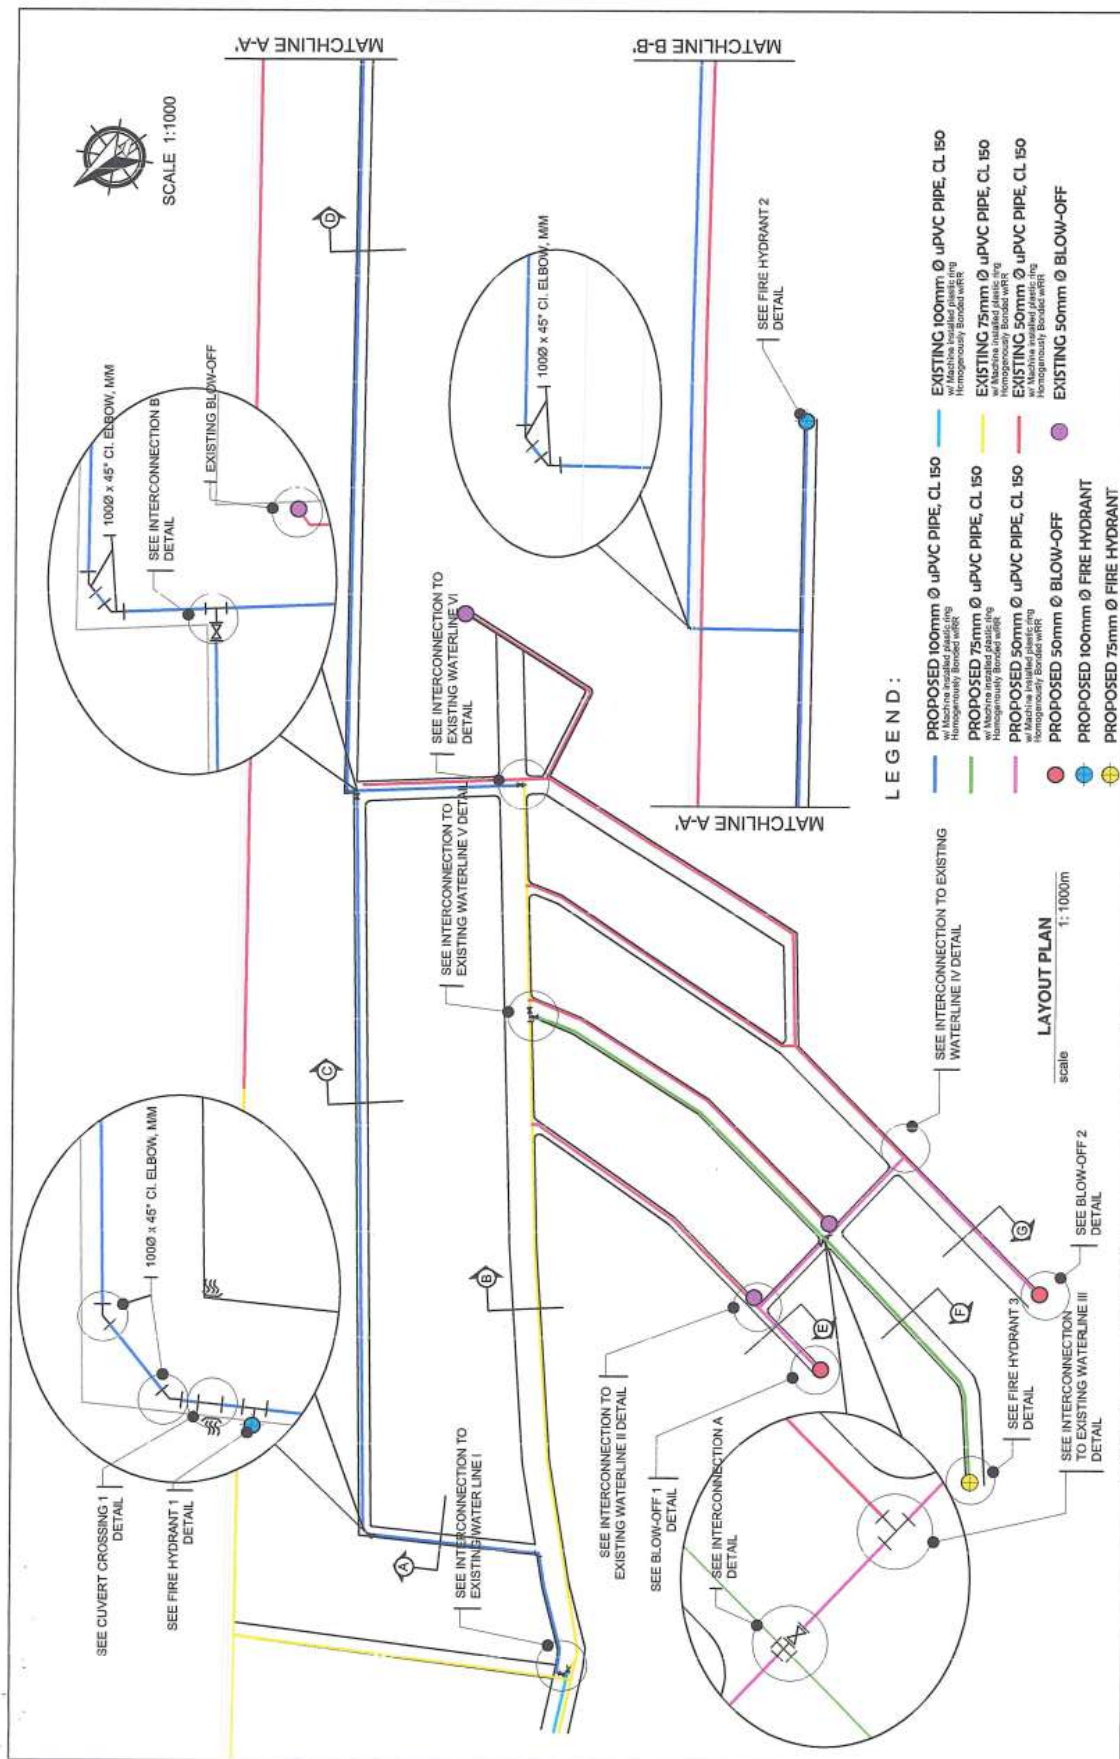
SCALE 1:1000

MATCHLINE A-A'

MATCHLINE B-B'

MATCHLINE A-A'

D

C

B

A

E

F

G

100Ø x 45° CI. ELBOW, M/M

SEE INTERCONNECTION B DETAIL

EXISTING BLOW-OFF

100Ø x 45° CI. ELBOW, M/M

SEE FIRE HYDRANT 2 DETAIL

SEE INTERCONNECTION TO EXISTING WATERLINE VI DETAIL

SEE INTERCONNECTION TO EXISTING WATERLINE V DETAIL

100Ø x 45° CI. ELBOW, M/M

SEE CULVERT CROSSING 1 DETAIL

SEE FIRE HYDRANT 1 DETAIL

SEE INTERCONNECTION TO EXISTING WATER LINE I

SEE INTERCONNECTION TO EXISTING WATERLINE II DETAIL

SEE BLOW-OFF 1 DETAIL

SEE INTERCONNECTION A DETAIL

SEE FIRE HYDRANT 3 DETAIL

SEE INTERCONNECTION TO EXISTING WATERLINE III DETAIL

SEE BLOW-OFF 2 DETAIL

SEE INTERCONNECTION TO EXISTING WATERLINE IV DETAIL

LAYOUT PLAN
scale 1: 1000m

LEGEND:

PROPOSED 100mm Ø uPVC PIPE, CL 150
w/ Machine installed plastic ring Homogenously Bonded w/RR

PROPOSED 75mm Ø uPVC PIPE, CL 150
w/ Machine installed plastic ring Homogenously Bonded w/RR

PROPOSED 50mm Ø uPVC PIPE, CL 150
w/ Machine installed plastic ring Homogenously Bonded w/RR

PROPOSED 50mm Ø BLOW-OFF

PROPOSED 100mm Ø FIRE HYDRANT

PROPOSED 75mm Ø FIRE HYDRANT

EXISTING 100mm Ø uPVC PIPE, CL 150
w/ Machine installed plastic ring Homogenously Bonded w/RR

EXISTING 75mm Ø uPVC PIPE, CL 150
w/ Machine installed plastic ring Homogenously Bonded w/RR

EXISTING 50mm Ø uPVC PIPE, CL 150
w/ Machine installed plastic ring Homogenously Bonded w/RR

EXISTING 50mm Ø BLOW-OFF